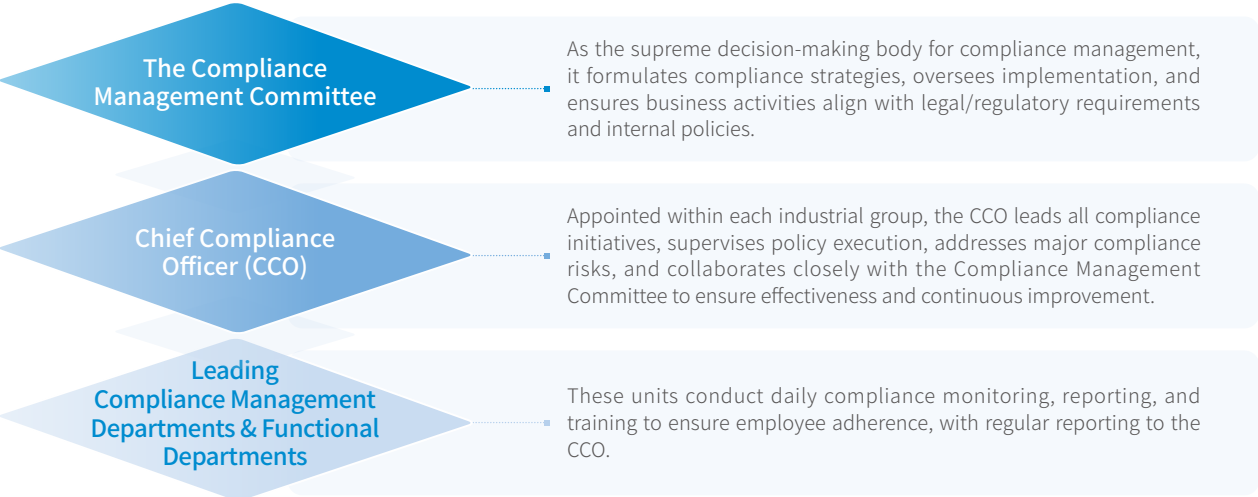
The Compliance Management Committee

As the supreme decision-making body for compliance management, it formulates compliance strategies, oversees implementation, and ensures business activities align with legal/regulatory requirements and internal policies.

Chief Compliance Officer (CCO)

Appointed within each industrial group, the CCO leads all compliance initiatives, supervises policy execution, addresses major compliance risks, and collaborates closely with the Compliance Management Committee to ensure effectiveness and continuous improvement.

Leading Compliance Management Departments & Functional Departments

These units conduct daily compliance monitoring, reporting, and training to ensure employee adherence, with regular reporting to the CCO.